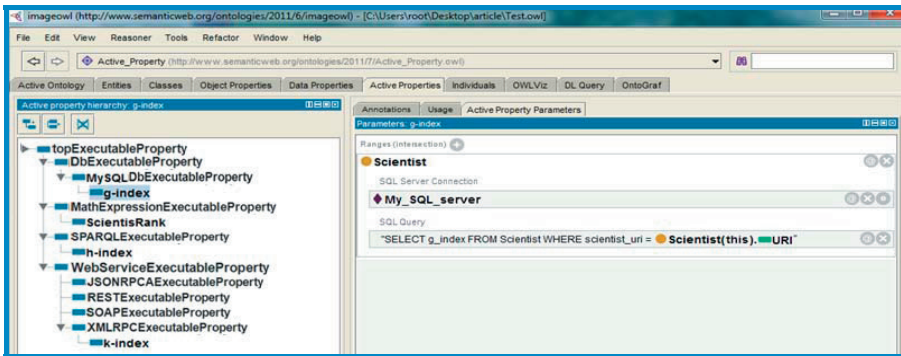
imageowl (http://www.semanticweb.org/ontologies/2011/6/imageowl) : [C:\Users\root\Desktop\article\Test.owl]

File Edit View Reasoner Tools Refactor Window Help

Active_Property (http://www.semanticweb.org/ontologies/2011/7/Active_Property.owl)

Active Ontology | Entities | Classes | Object Properties | Data Properties | Active Properties | Individuals | OWLViz | DL Query | OntoGraf

Active property hierarchy: g-index

topExecutableProperty
DbExecutableProperty
MySQLDbExecutableProperty
g-index
MathExpressionExecutableProperty
ScientisRank
SPARQLExecutableProperty
h-index
WebServiceExecutableProperty
JSONRPCAExecutableProperty
RESTExecutableProperty
SOAPExecutableProperty
XMLRPCExecutableProperty
k-index

Annotations | Usage | Active Property Parameters

Parameters: g-index

Ranges (intersection)

Scientist

SQL Server Connection

My_SQL_server

SQL Query

"SELECT g_index FROM Scientist WHERE scientist_uri = Scientist(this).URI"